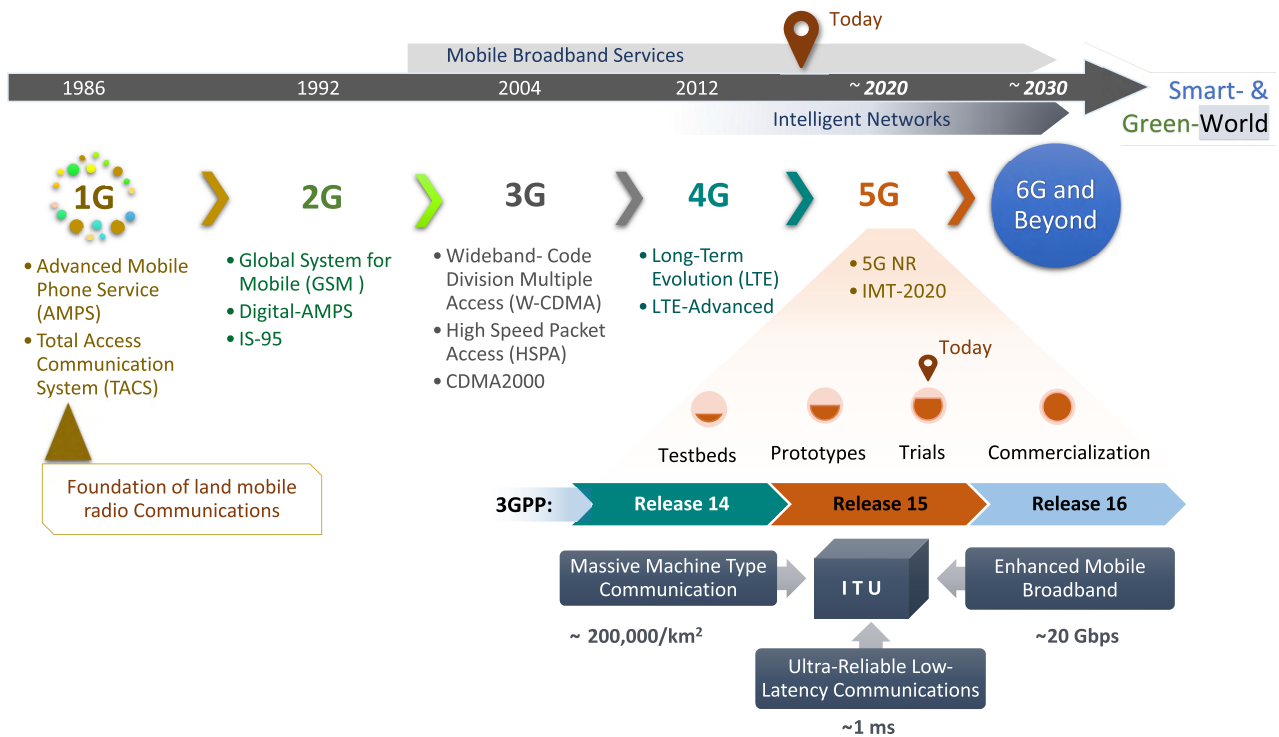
Today

Mobile Broadband Services

1986 1992 2004 2012 ~ 2020 ~ 2030

Smart- & Green-World

Intelligent Networks

1G

2G

3G

4G

5G

6G and Beyond

• Advanced Mobile Phone Service (AMPS)
• Total Access Communication System (TACS)

• Global System for Mobile (GSM )
• Digital-AMPS
• IS-95

• Wideband- Code Division Multiple Access (W-CDMA)
• High Speed Packet Access (HSPA)
• CDMA2000

• Long-Term Evolution (LTE)
• LTE-Advanced

• 5G NR
• IMT-2020

Today

Testbeds Prototypes Trials Commercialization

Foundation of land mobile radio Communications

3GPP: Release 14 Release 15 Release 16

Massive Machine Type Communication

ITU

Enhanced Mobile Broadband

~ 200,000/km$^2$

~20 Gbps

Ultra-Reliable Low-Latency Communications

~1 ms